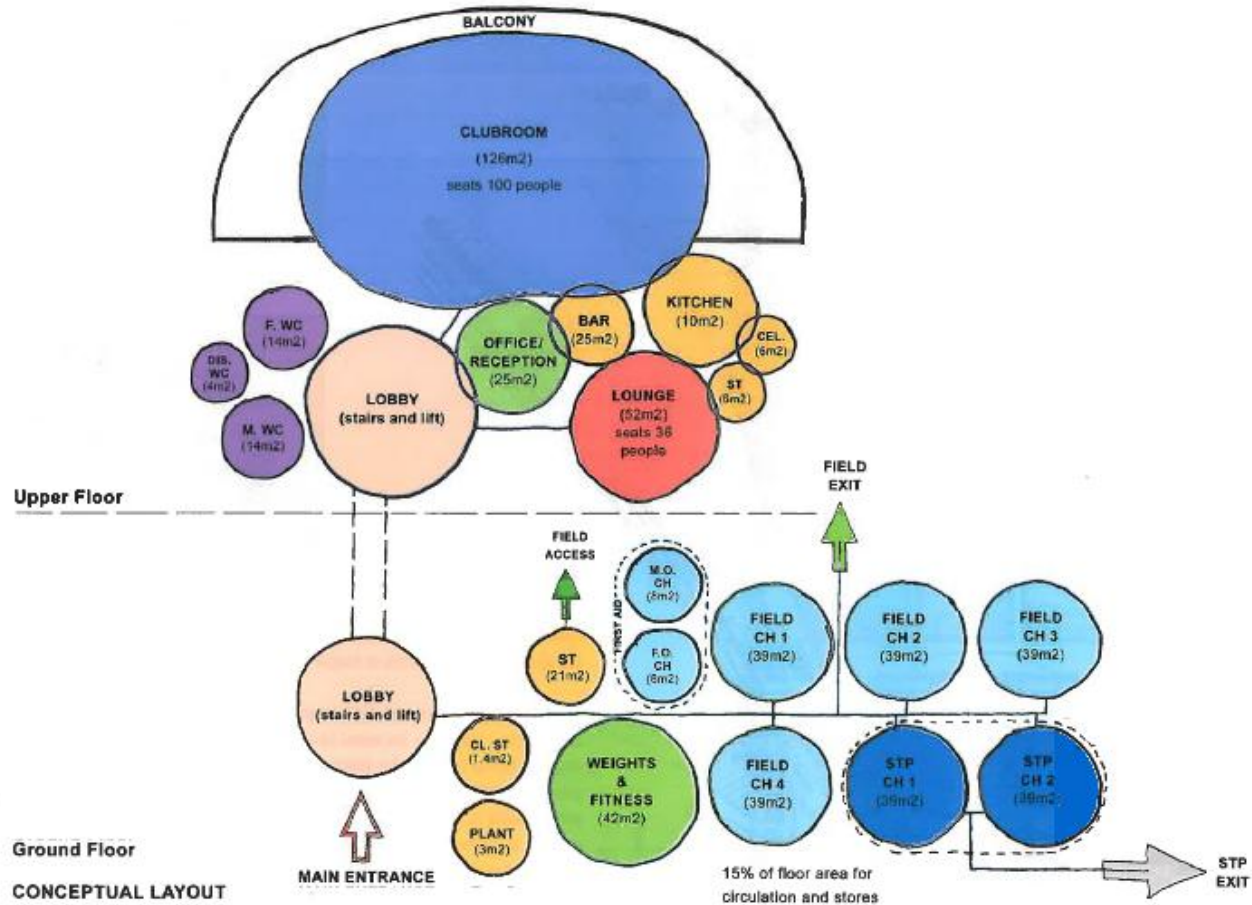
BALCONY

CLUBROOM
(126m2)
seats 100 people

F. WC
(14m2)

DIS. WC
(4m2)

M. WC
(14m2)

LOBBY
(stairs and lift)

OFFICE/ RECEPTION
(25m2)

BAR
(25m2)

KITCHEN
(10m2)

CEL.
(6m2)

ST
(6m2)

LOUNGE
(52m2)
seats 36 people

FIELD EXIT

Upper Floor

FIELD ACCESS

M.O. CH
(5m2)

FIRST AID

F.O. CH
(6m2)

ST
(21m2)

FIELD CH 1
(39m2)

FIELD CH 2
(39m2)

FIELD CH 3
(39m2)

LOBBY
(stairs and lift)

CL. ST
(1.4m2)

PLANT
(3m2)

WEIGHTS & FITNESS
(42m2)

FIELD CH 4
(39m2)

STP CH 1
(39m2)

STP CH 2
(39m2)

Ground Floor

CONCEPTUAL LAYOUT

MAIN ENTRANCE

15% of floor area for circulation and stores

STP EXIT